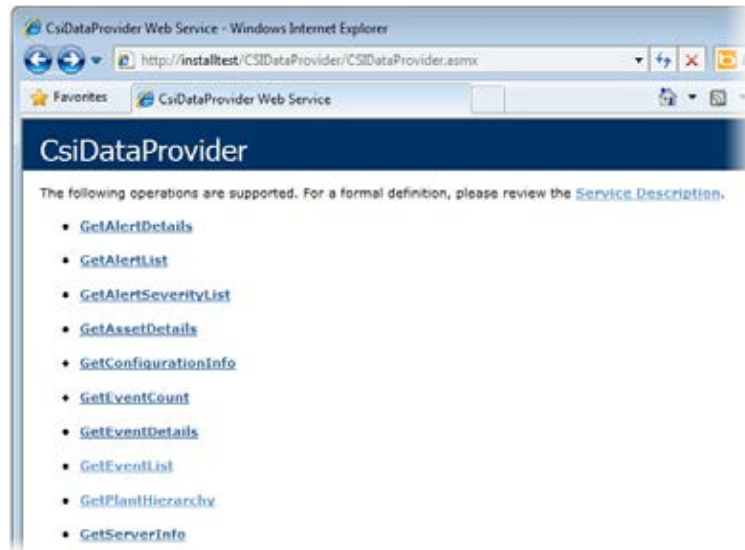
CsiDataProvider Web Service - Windows Internet Explorer

http://installtest/CSIDataProvider/CSIDataProvider.asmx

Favorites

CsiDataProvider Web Service

CsiDataProvider

The following operations are supported. For a formal definition, please review the Service Description.

- GetAlertDetails
- GetAlertList
- GetAlertSeverityList
- GetAssetDetails
- GetConfigurationInfo
- GetEventCount
- GetEventDetails
- GetEventList
- GetPlantHierarchy
- GetServerInfo